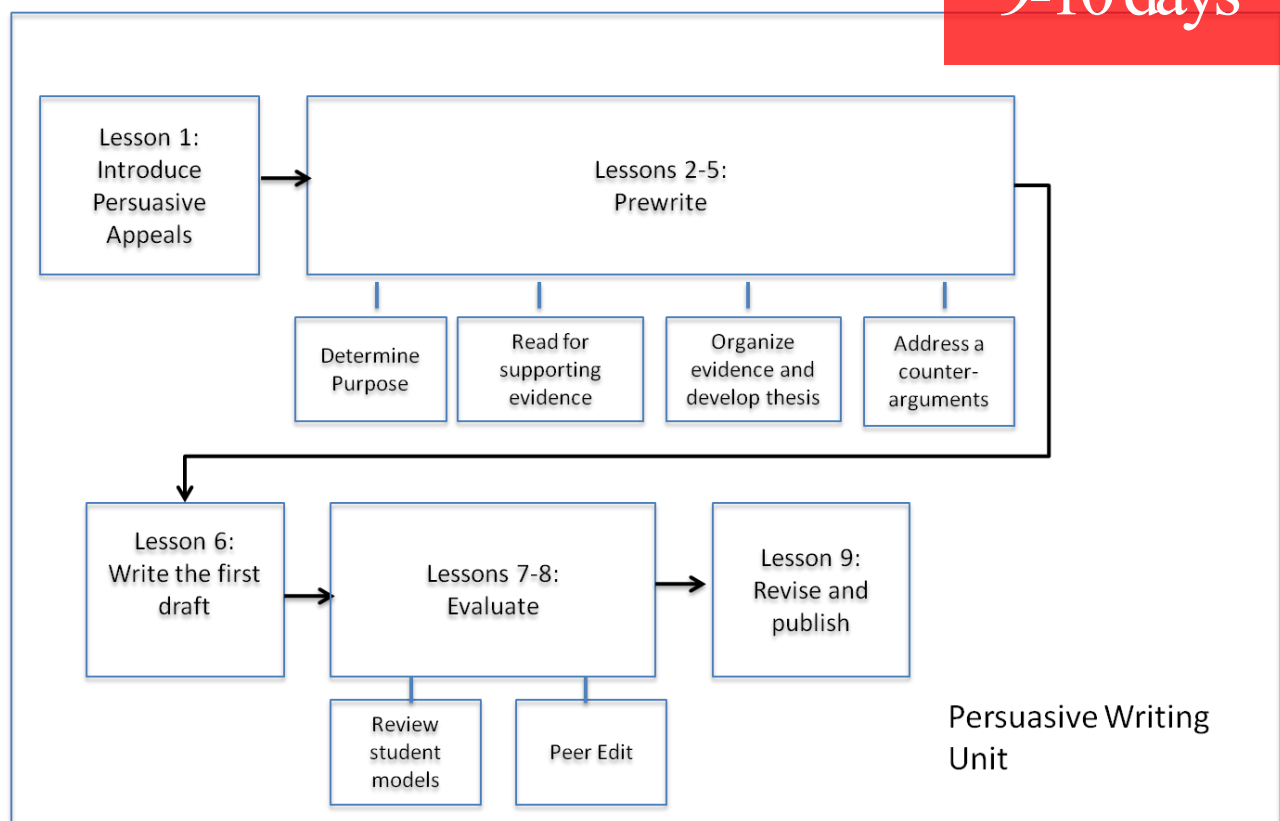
9-10 days

Lesson 1: Introduce Persuasive Appeals

Lessons 2-5: Prewrite

Determine Purpose

Read for supporting evidence

Organize evidence and develop thesis

Address a counter-arguments

Lesson 6: Write the first draft

Lessons 7-8: Evaluate

Lesson 9: Revise and publish

Review student models

Peer Edit

Persuasive Writing Unit